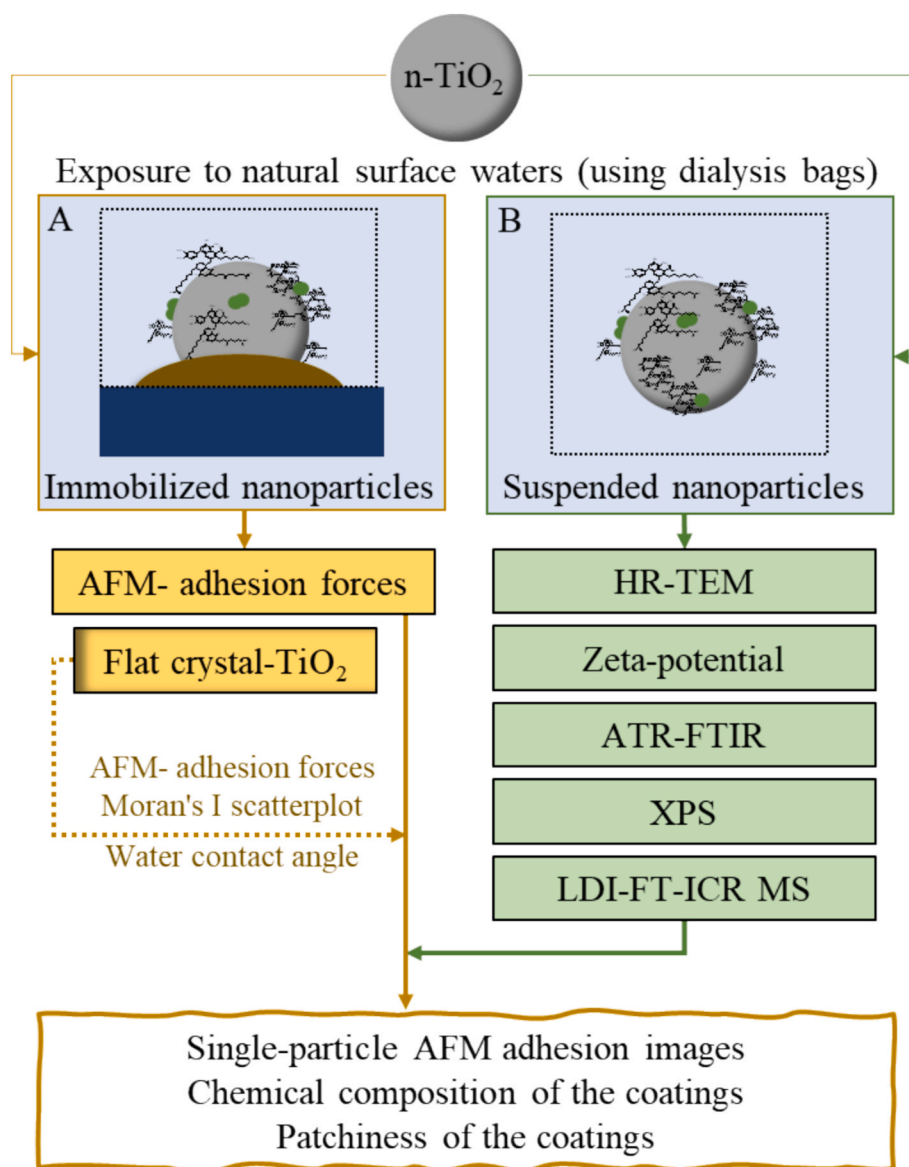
n-TiO$_2$

Exposure to natural surface waters (using dialysis bags)

A

Immobilized nanoparticles

B

Suspended nanoparticles

AFM- adhesion forces

Flat crystal-TiO$_2$

AFM- adhesion forces
Moran's I scatterplot
Water contact angle

HR-TEM

Zeta-potential

ATR-FTIR

XPS

LDI-FT-ICR MS

Single-particle AFM adhesion images
Chemical composition of the coatings
Patchiness of the coatings